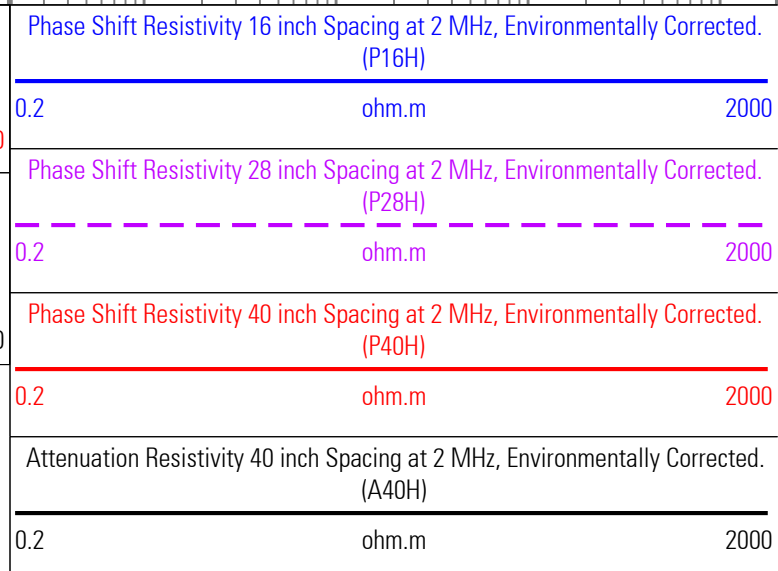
Phase Shift Resistivity 16 inch Spacing at 2 MHz, Environmentally Corrected. (P16H)

0.2 ohm.m 2000

Phase Shift Resistivity 28 inch Spacing at 2 MHz, Environmentally Corrected. (P28H)

0.2 ohm.m 2000

Phase Shift Resistivity 40 inch Spacing at 2 MHz, Environmentally Corrected. (P40H)

0.2 ohm.m 2000

Attenuation Resistivity 40 inch Spacing at 2 MHz, Environmentally Corrected. (A40H)

0.2 ohm.m 2000